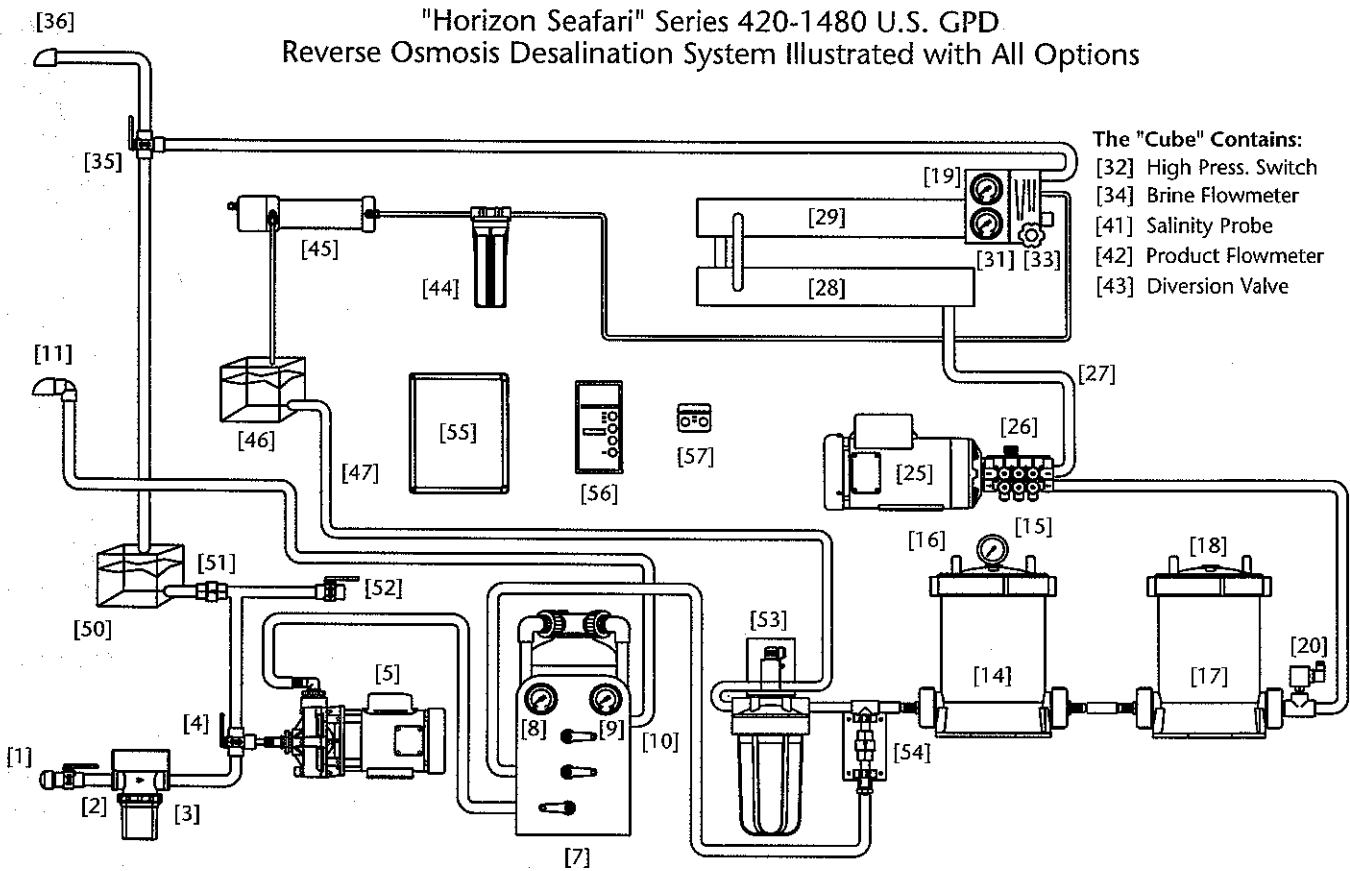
"Horizon Seafari" Series 420-1480 U.S. GPD
Reverse Osmosis Desalination System Illustrated with All Options

The "Cube" Contains:
[32] High Press. Switch
[34] Brine Flowmeter
[41] Salinity Probe
[42] Product Flowmeter
[43] Diversion Valve

[36]
[35]
[19]
[29]
[45]
[44]
[31] [33]
[28]
[11]
[27]
[46]
[55]
[56]
[57]
[26]
[25]
[47]
[15]
[16]
[18]
[51]
[52]
[50]
[53]
[5]
[14]
[17]
[20]
[4]
[8]
[9]
[10]
[1]
[54]
[2]
[3]
[7]